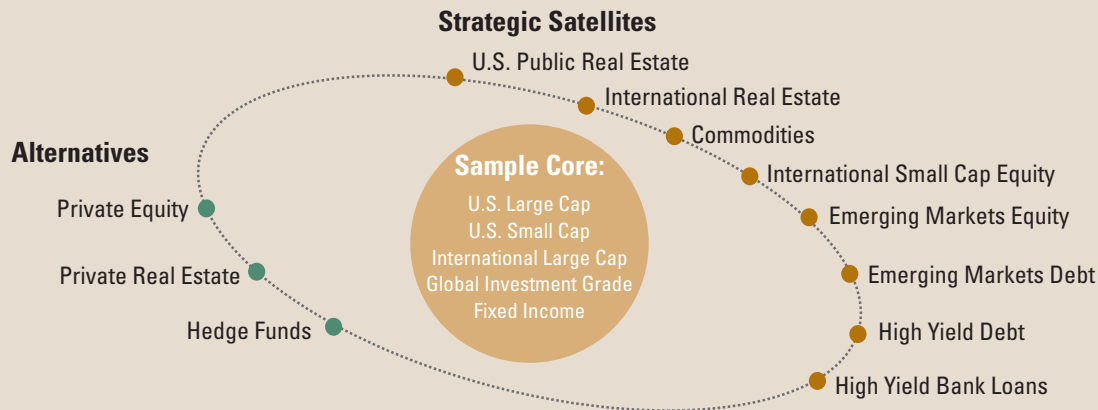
Strategic Satellites

U.S. Public Real Estate
International Real Estate
Commodities
International Small Cap Equity
Emerging Markets Equity
Emerging Markets Debt
High Yield Debt
High Yield Bank Loans

Alternatives

Private Equity
Private Real Estate
Hedge Funds

Sample Core:
U.S. Large Cap
U.S. Small Cap
International Large Cap
Global Investment Grade Fixed Income